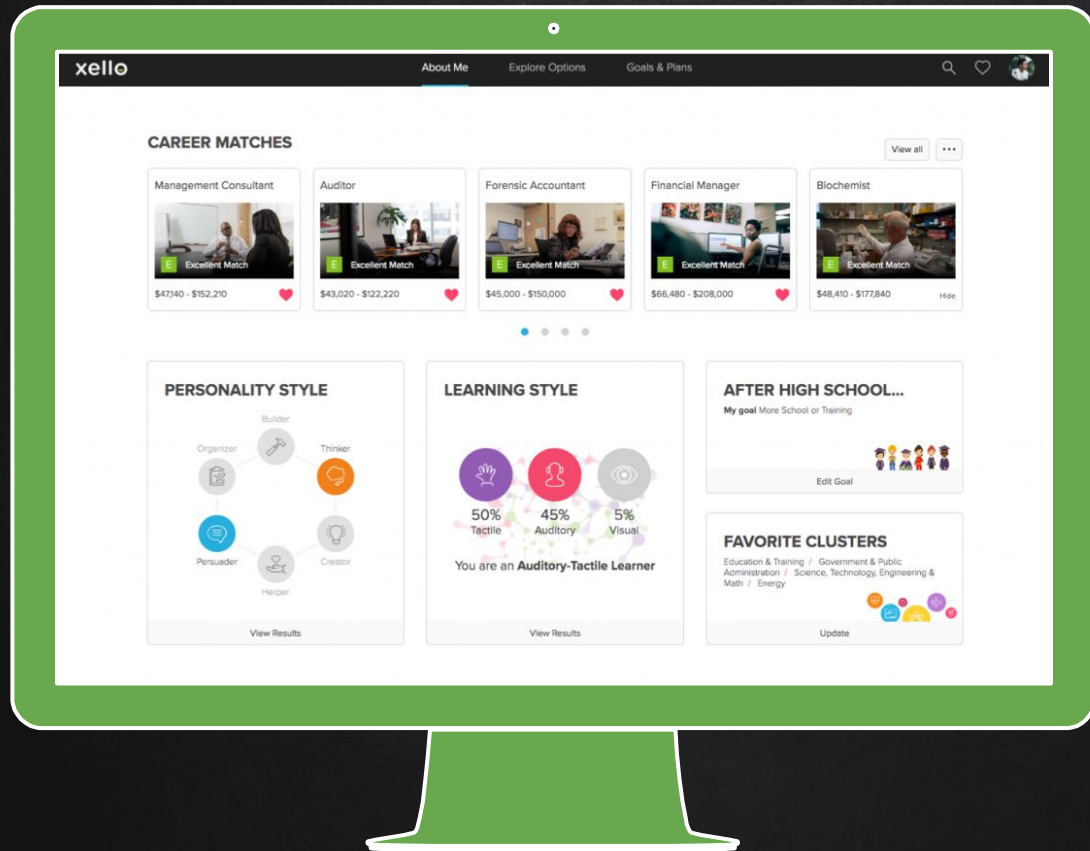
xello

About Me
Explore Options
Goals & Plans

CAREER MATCHES

View all
···

Management Consultant
E Excellent Match
$47,140 - $152,210

Auditor
E Excellent Match
$43,020 - $122,220

Forensic Accountant
E Excellent Match
$45,000 - $150,000

Financial Manager
E Excellent Match
$66,480 - $208,000

Biochemist
E Excellent Match
$48,410 - $177,840
Hide

PERSONALITY STYLE

Builder
Organizer
Thinker
Persuader
Creator
Helper

View Results

LEARNING STYLE

50%
Tactile
45%
Auditory
5%
Visual

You are an Auditory-Tactile Learner

View Results

AFTER HIGH SCHOOL...

My goal More School or Training

Edit Goal

FAVORITE CLUSTERS

Education & Training / Government & Public Administration / Science, Technology, Engineering & Math / Energy

Update